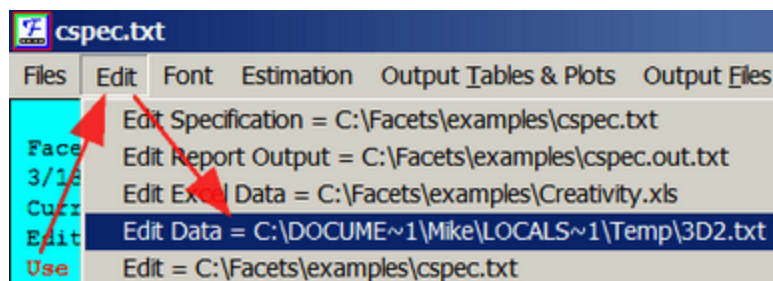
F cspec.txt

Files Edit Font Estimation Output Tables & Plots Output Files

Face
3/1
Curr
Edit
Use

Edit Specification = C:\Facets\examples\cspec.txt
Edit Report Output = C:\Facets\examples\cspec.out.txt
Edit Excel Data = C:\Facets\examples\Creativity.xls
Edit Data = C:\DOCUME~1\Mike\LOCALS~1\Temp\3D2.txt
Edit = C:\Facets\examples\cspec.txt